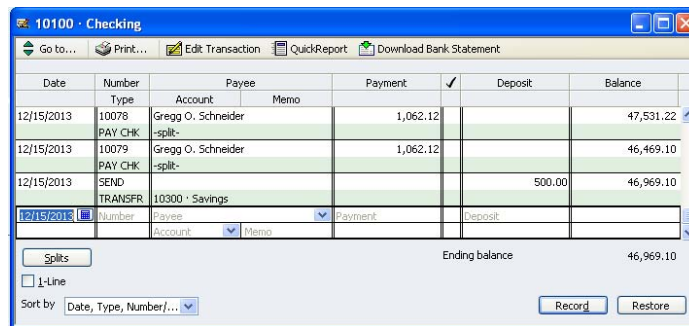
10100 · Checking

Go to... Print... Edit Transaction QuickReport Download Bank Statement

| Date | Number / Type | Payee / Account | Memo | Payment | ✓ | Deposit | Balance |
|---|---|---|---|---|---|---|---|
| 12/15/2013 | 10078 | Gregg O. Schneider | | 1,062.12 | | | 47,531.22 |
| | PAY CHK | -split- | | | | | |
| 12/15/2013 | 10079 | Gregg O. Schneider | | 1,062.12 | | | 46,469.10 |
| | PAY CHK | -split- | | | | | |
| 12/15/2013 | SEND | | | | | 500.00 | 46,969.10 |
| | TRANSFR | 10300 · Savings | | | | | |
| 12/15/2013 | Number | Payee | | Payment | | Deposit | |
| | | Account | Memo | | | | |

Splits

Ending balance 46,969.10

1-Line

Sort by Date, Type, Number/...

Record Restore